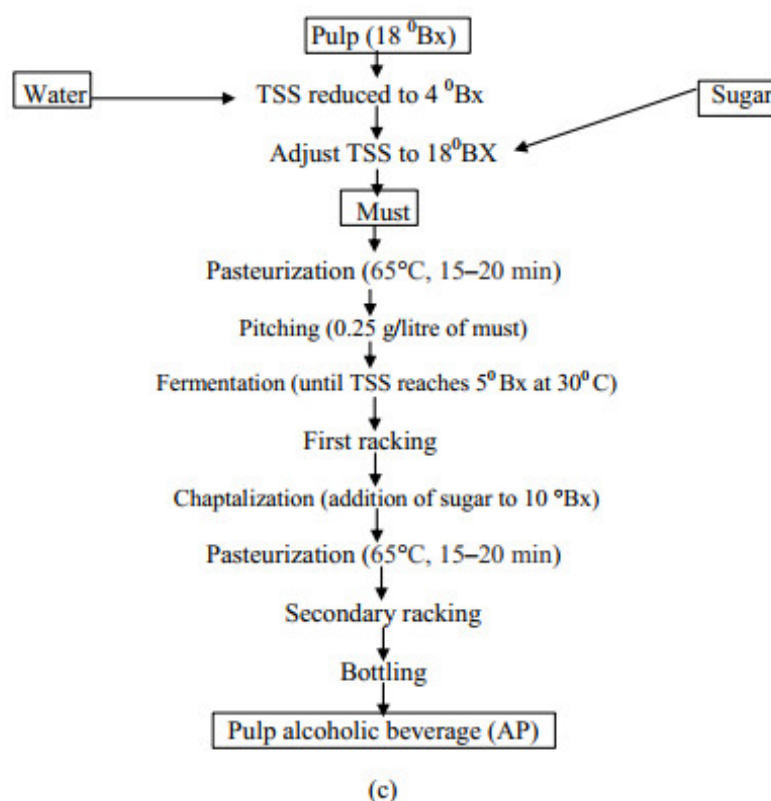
Pulp (18 $^0$Bx)

Water

TSS reduced to 4 $^0$Bx

Sugar

Adjust TSS to 18$^0$BX

Must

Pasteurization (65°C, 15–20 min)

Pitching (0.25 g/litre of must)

Fermentation (until TSS reaches 5$^0$ Bx at 30$^0$ C)

First racking

Chaptalization (addition of sugar to 10 °Bx)

Pasteurization (65°C, 15–20 min)

Secondary racking

Bottling

Pulp alcoholic beverage (AP)

(c)